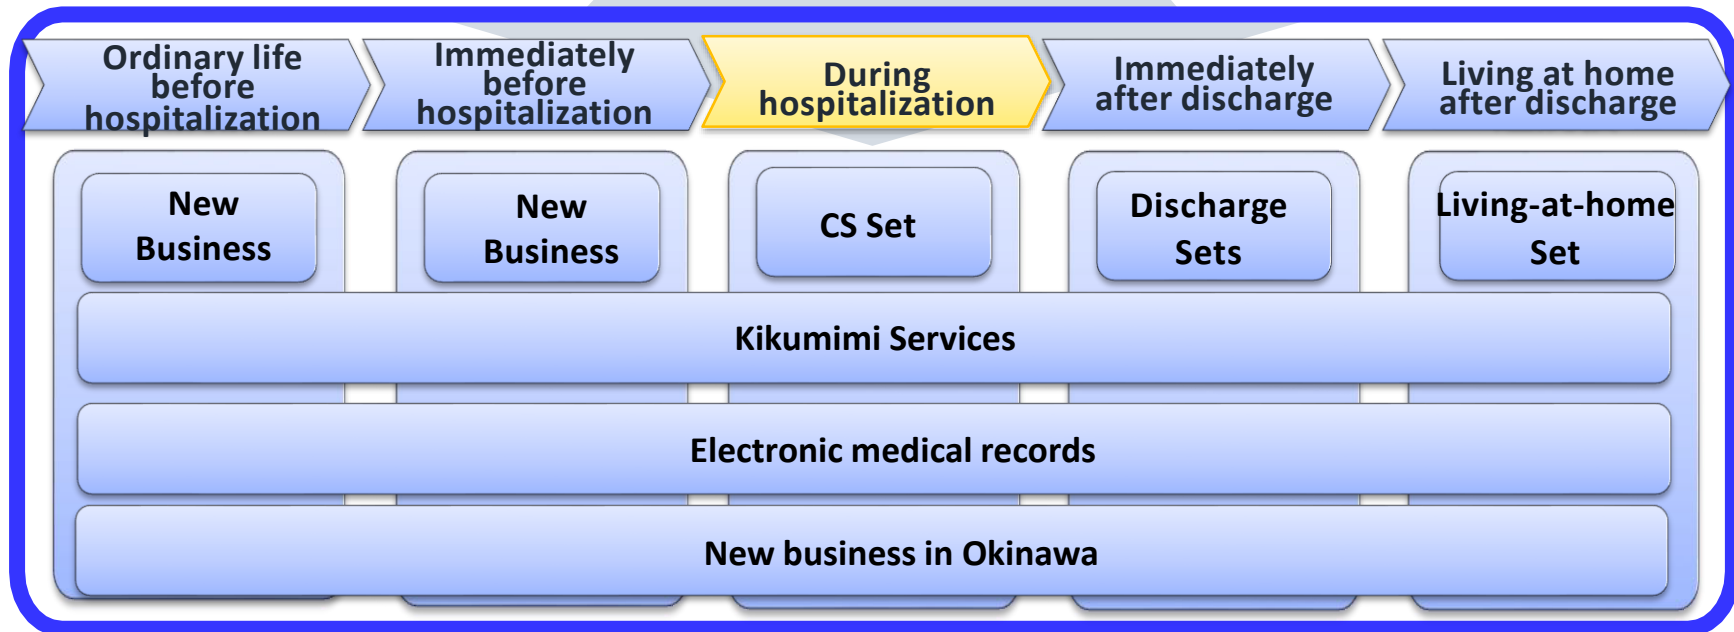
Ordinary life before hospitalization

Immediately before hospitalization

During hospitalization

Immediately after discharge

Living at home after discharge

New Business

New Business

CS Set

Discharge Sets

Living-at-home Set

Kikumimi Services

Electronic medical records

New business in Okinawa